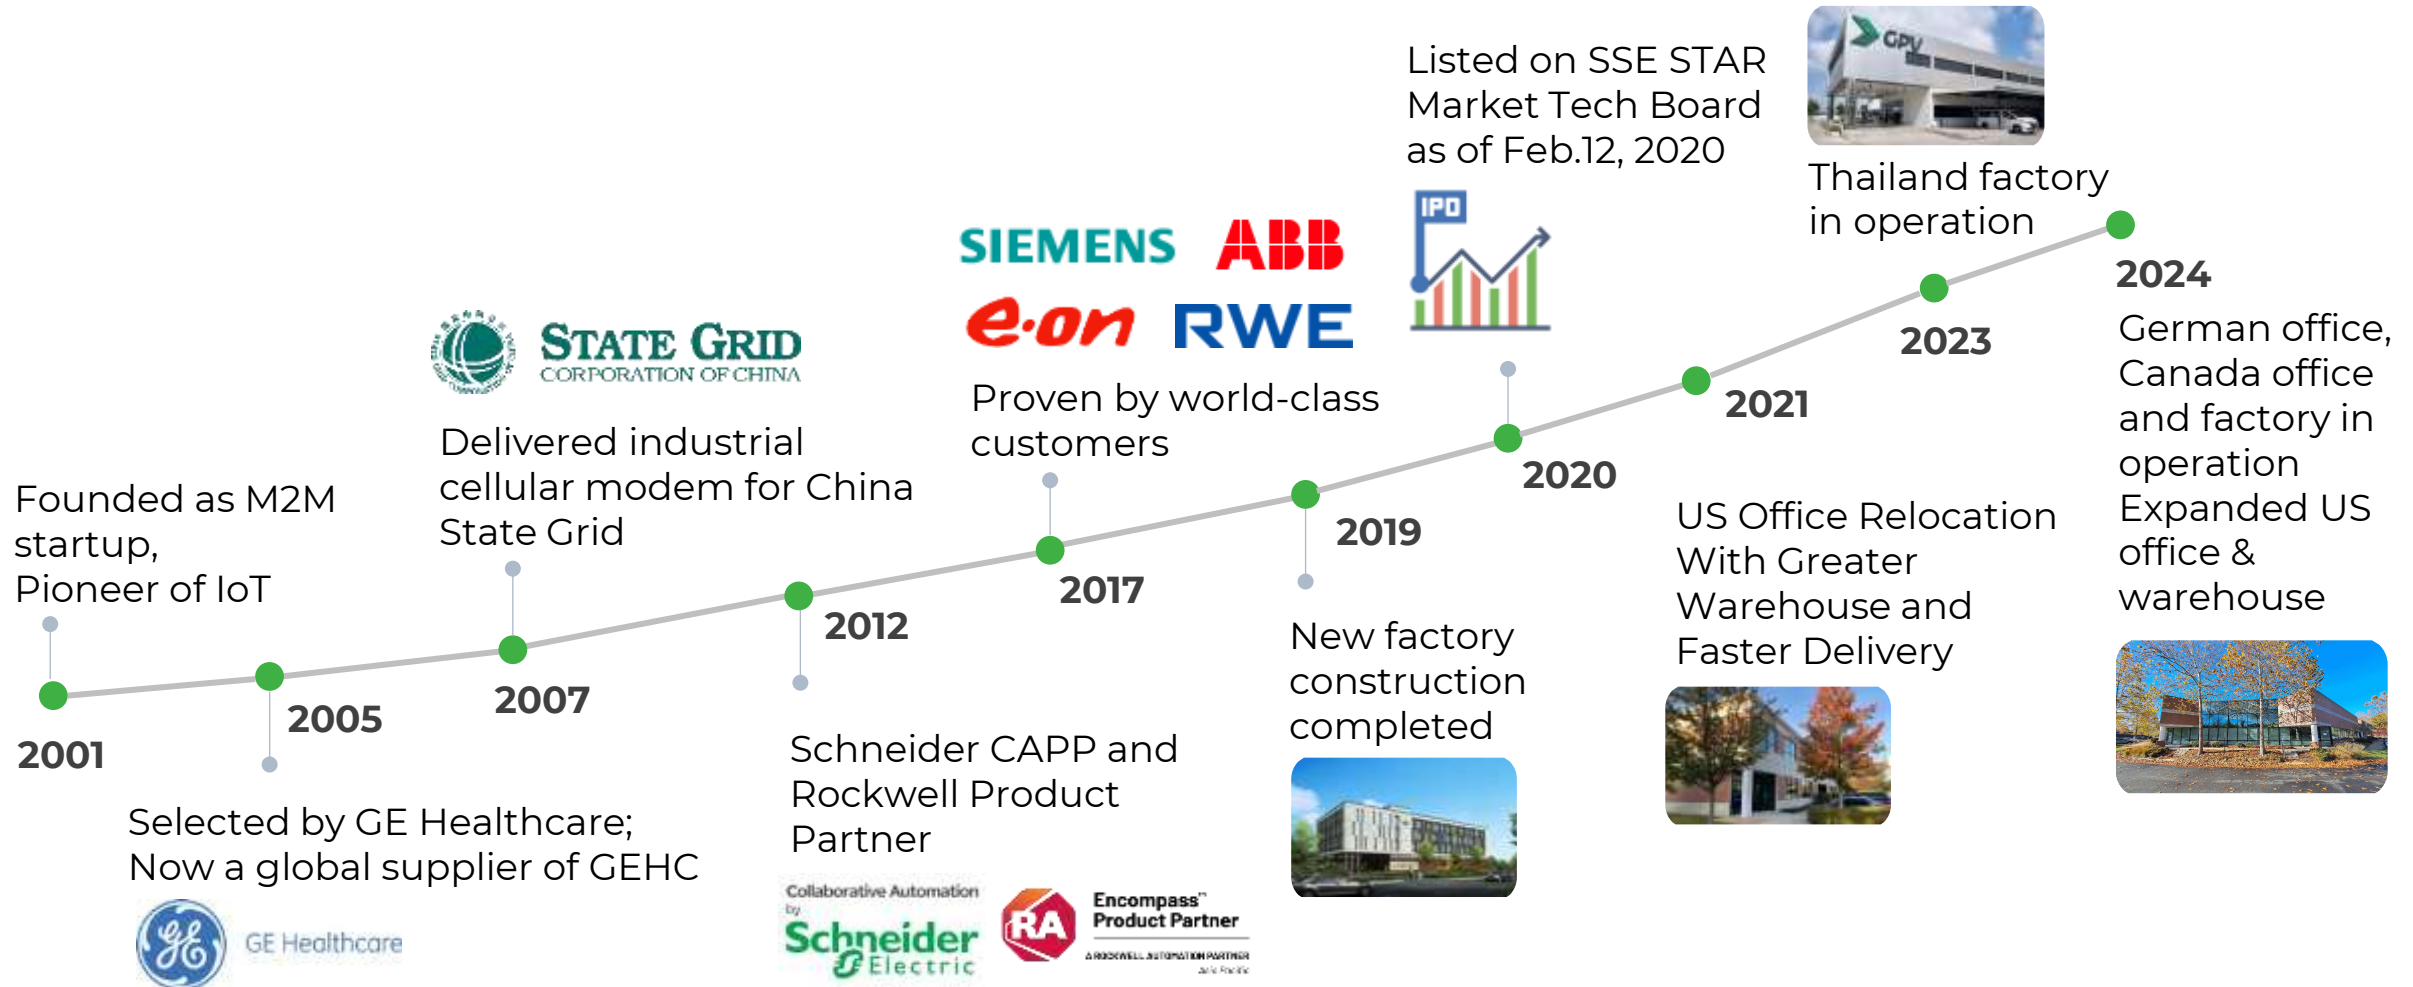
Founded as M2M startup, Pioneer of IoT

2001

2005

Selected by GE Healthcare; Now a global supplier of GEHC

GE Healthcare

STATE GRID
CORPORATION OF CHINA

Delivered industrial cellular modem for China State Grid

2007

2012

Schneider CAPP and Rockwell Product Partner

Collaborative Automation by Schneider Electric

RA Encompass™ Product Partner
A ROCKWELL AUTOMATION PARTNER

SIEMENS ABB
e.on RWE

Proven by world-class customers

2017

2019

New factory construction completed

Listed on SSE STAR Market Tech Board as of Feb.12, 2020

IPO

2020

2021

US Office Relocation With Greater Warehouse and Faster Delivery

GPV

Thailand factory in operation

2023

2024

German office, Canada office and factory in operation
Expanded US office & warehouse